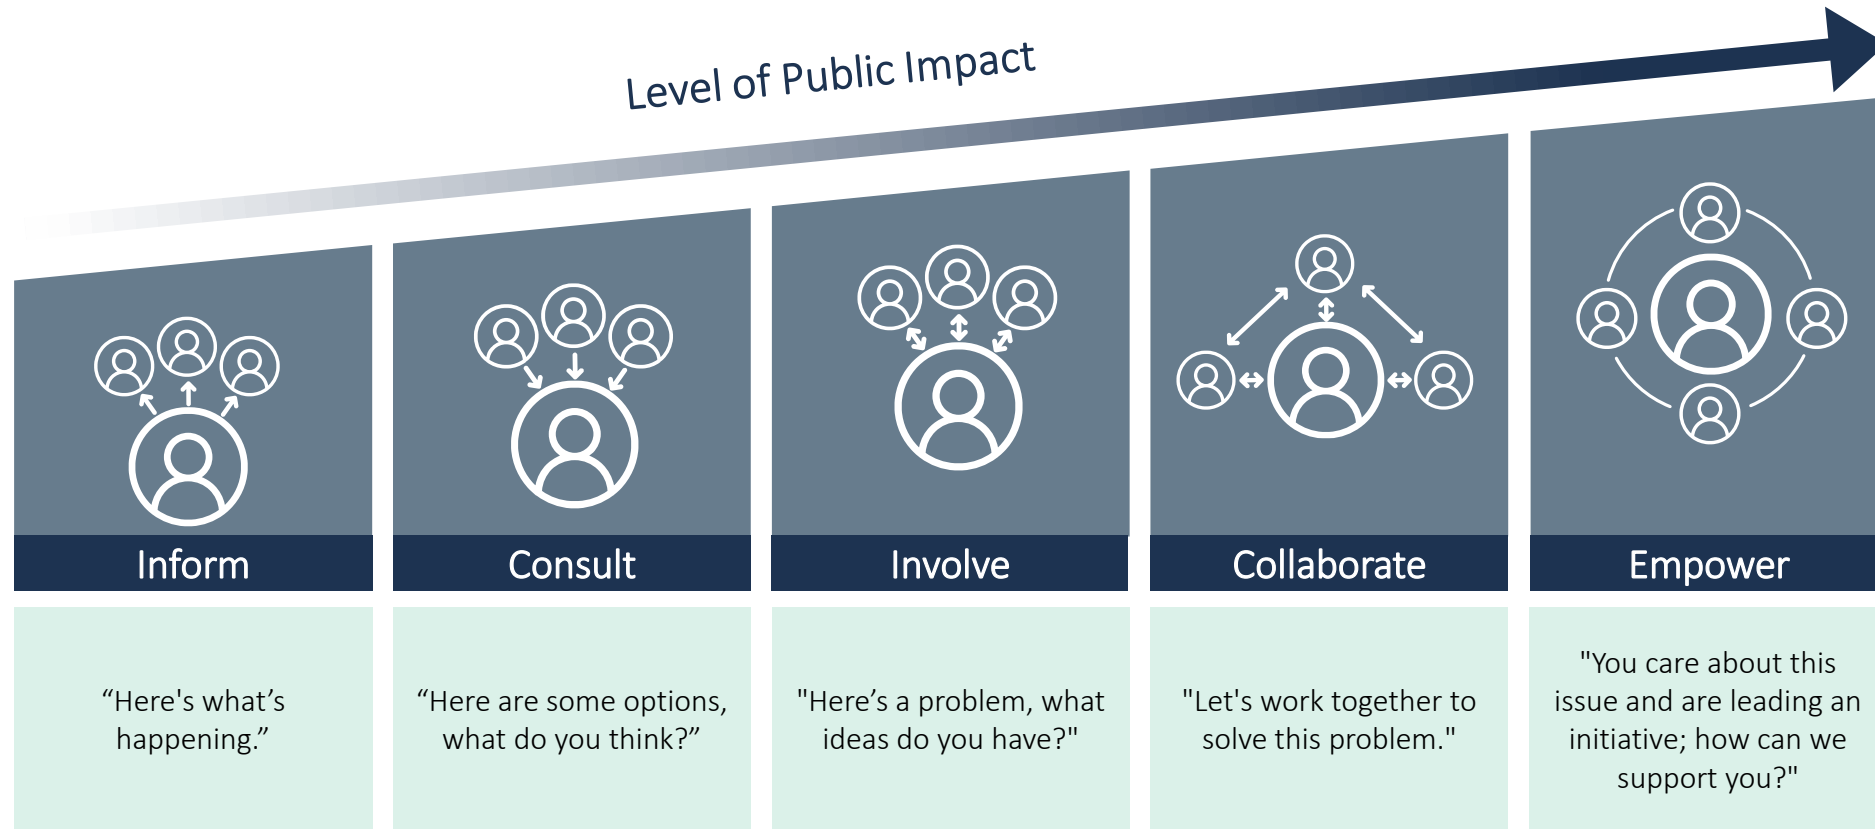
Level of Public Impact

Inform

“Here's what’s happening.”

Consult

“Here are some options, what do you think?”

Involve

"Here’s a problem, what ideas do you have?"

Collaborate

"Let's work together to solve this problem."

Empower

"You care about this issue and are leading an initiative; how can we support you?"